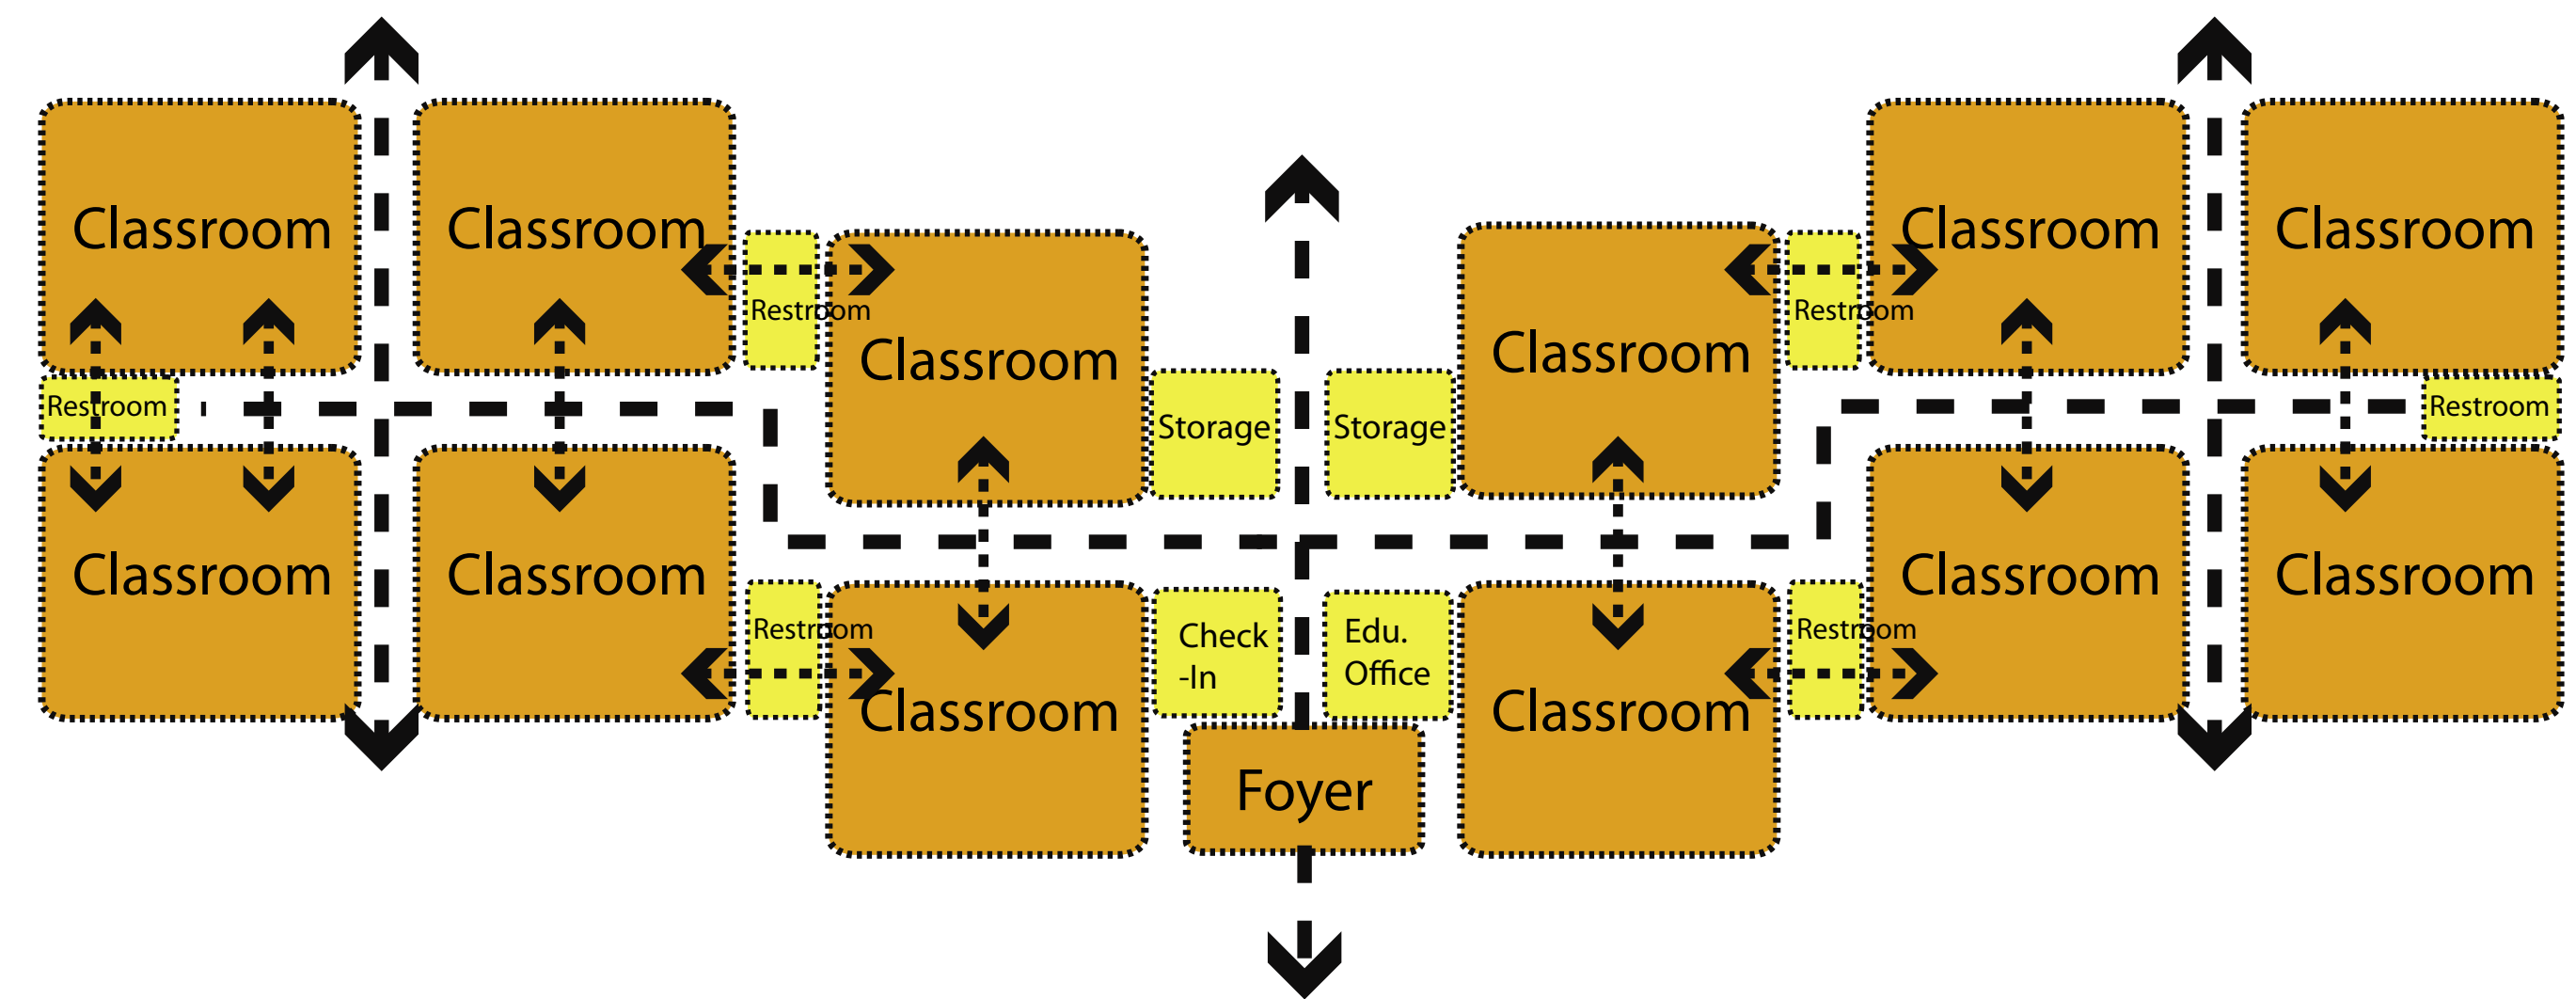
Classroom

Classroom

Restroom

Classroom

Restroom

Classroom

Classroom

Storage

Storage

Classroom

Restroom

Classroom

Classroom

Restroom

Classroom

Classroom

Restroom

Classroom

Check -In

Edu. Office

Classroom

Restroom

Classroom

Classroom

Foyer